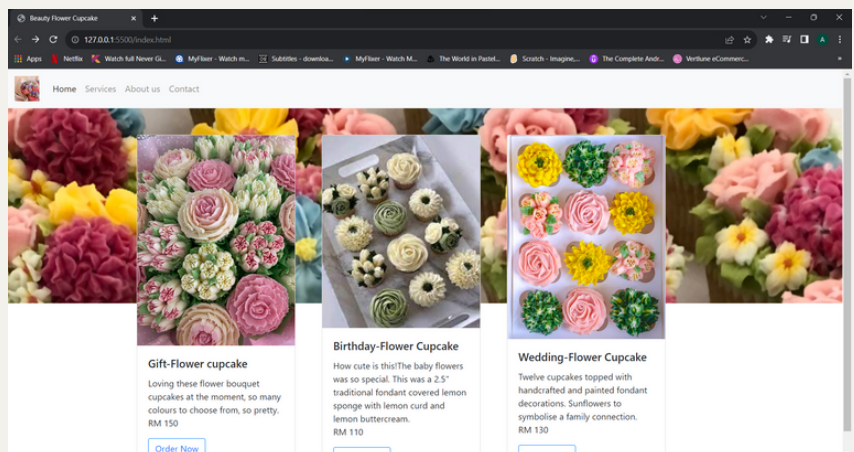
Beauty Flower Cupcake

127.0.0.1:5500/index.html

Apps Netflix Watch full Never Gi... MyFlixer - Watch m... Subtitles - downloa... MyFlixer - Watch M... The World in Pastel... Scratch - Imagine,... The Complete Andr... Vertlune eCommerc...

Home Services About us Contact

Gift-Flower cupcake

Loving these flower bouquet cupcakes at the moment, so many colours to choose from, so pretty.
RM 150

Order Now

Birthday-Flower Cupcake

How cute is this!The baby flowers was so special. This was a 2.5" traditional fondant covered lemon sponge with lemon curd and lemon buttercream.
RM 110

Wedding-Flower Cupcake

Twelve cupcakes topped with handcrafted and painted fondant decorations. Sunflowers to symbolise a family connection.
RM 130